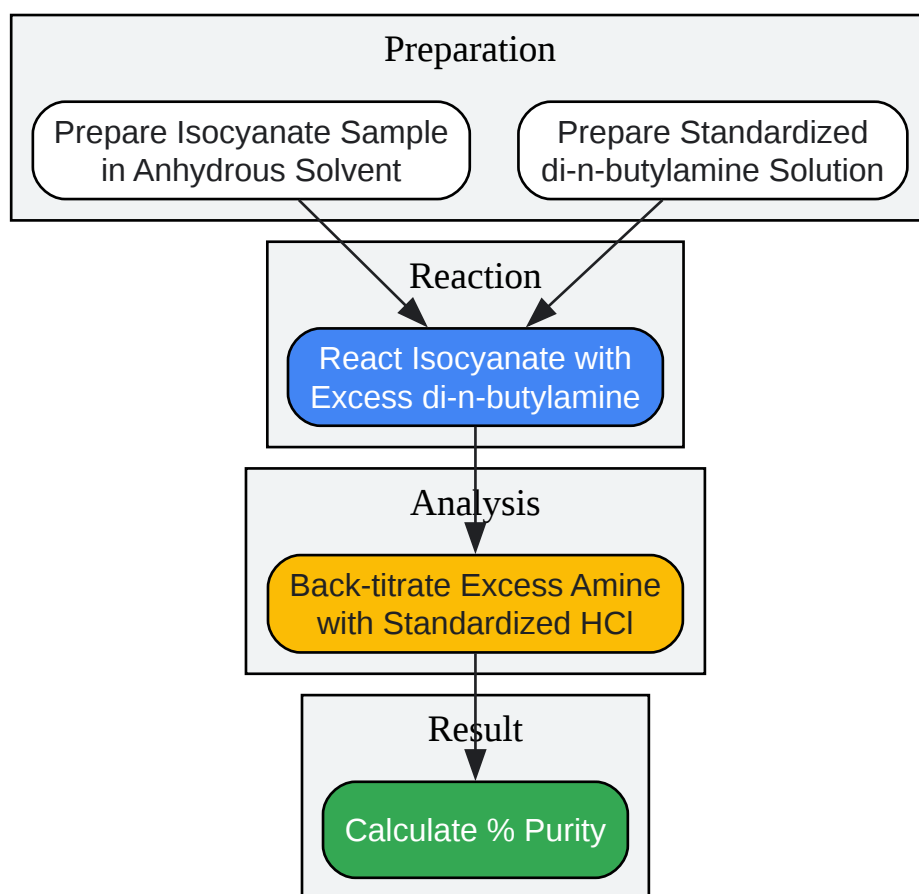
Preparation

Prepare Isocyanate Sample in Anhydrous Solvent

Prepare Standardized di-n-butylamine Solution

Reaction

React Isocyanate with Excess di-n-butylamine

Analysis

Back-titrate Excess Amine with Standardized HCl

Result

Calculate % Purity